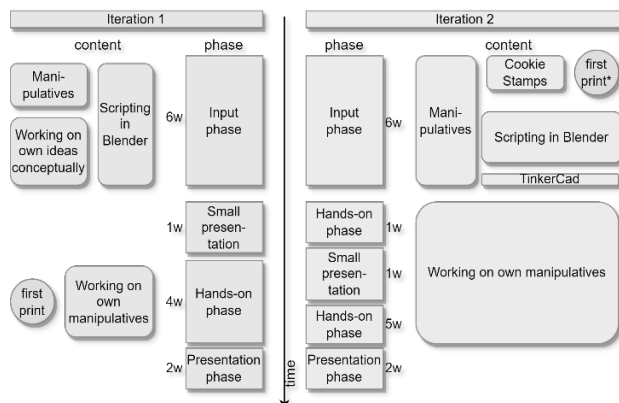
Iteration 1

content

phase

Manipulatives

Working on own ideas conceptually

Scripting in Blender

6w

Input phase

1w

Small presentation

first print

Working on own manipulatives

4w

Hands-on phase

2w

Presentation phase

time

Iteration 2

phase

content

Input phase

6w

Manipulatives

Cookie Stamps

first print*

Scripting in Blender

TinkerCad

Hands-on phase

1w

Small presentation

1w

Working on own manipulatives

Hands-on phase

5w

Presentation phase

2w